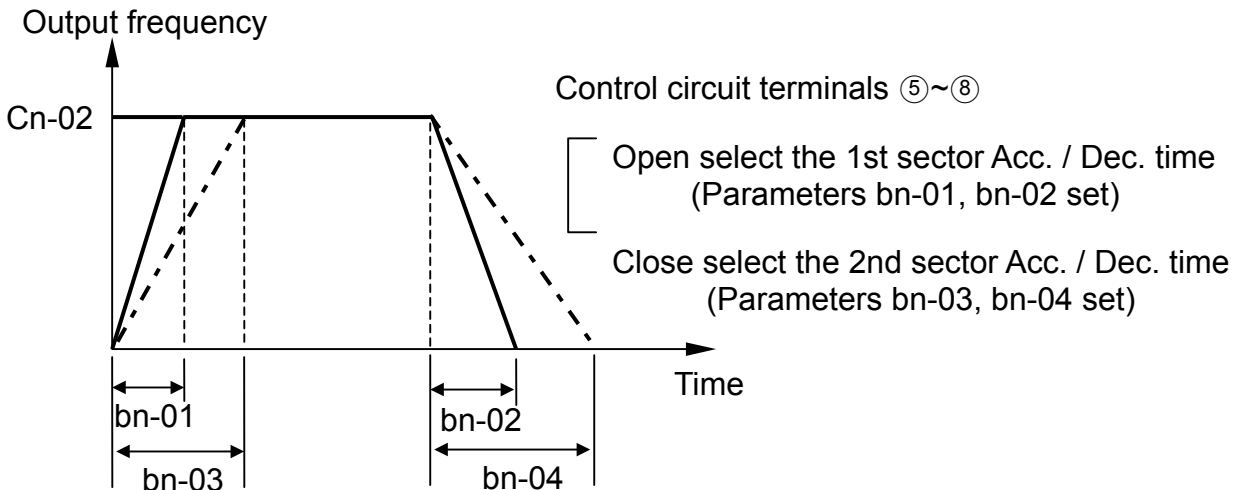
Output frequency

Cn-02

Control circuit terminals ⑤~⑧

Open select the 1st sector Acc. / Dec. time
(Parameters bn-01, bn-02 set)

Close select the 2nd sector Acc. / Dec. time
(Parameters bn-03, bn-04 set)

Time

bn-01

bn-03

bn-02

bn-04